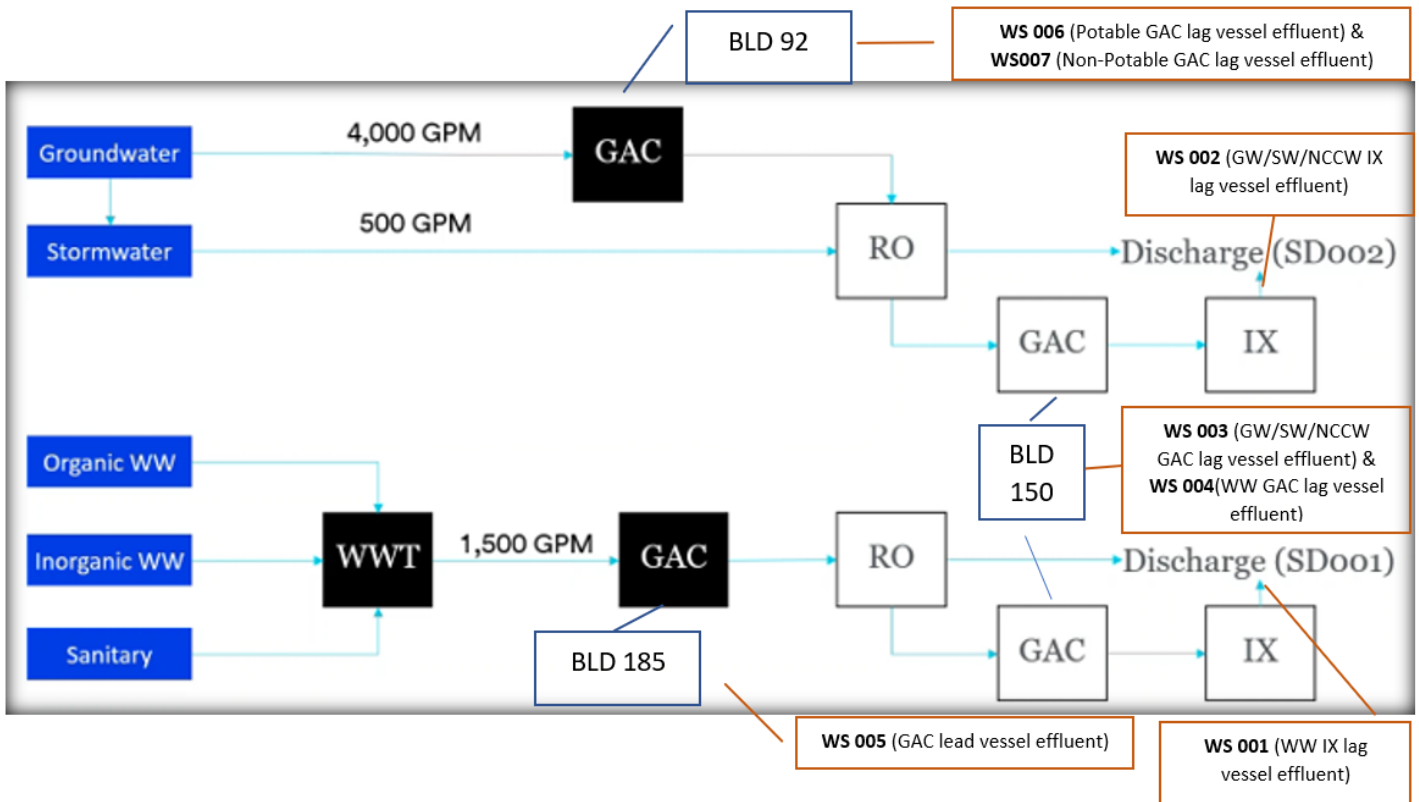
BLD 92

**WS 006** (Potable GAC lag vessel effluent) & **WS007** (Non-Potable GAC lag vessel effluent)

Groundwater

4,000 GPM

GAC

WS 002 (GW/SW/NCCW IX lag vessel effluent)

Stormwater

500 GPM

RO

Discharge (SD002)

GAC

IX

WS 003 (GW/SW/NCCW GAC lag vessel effluent) & WS 004(WW GAC lag vessel effluent)

BLD 150

Organic WW

Inorganic WW

WWT

1,500 GPM

GAC

RO

Discharge (SD001)

Sanitary

BLD 185

GAC

IX

WS 005 (GAC lead vessel effluent)

WS 001 (WW IX lag vessel effluent)